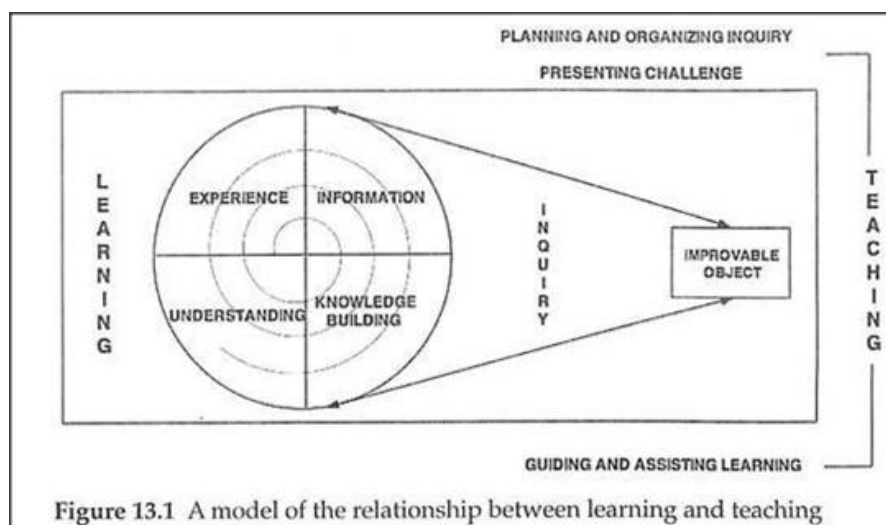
PLANNING AND ORGANIZING INQUIRY

PRESENTING CHALLENGE

LEARNING

EXPERIENCE

INFORMATION

UNDERSTANDING

KNOWLEDGE BUILDING

INQUIRY

IMPROVABLE OBJECT

TEACHING

GUIDING AND ASSISTING LEARNING

Figure 13.1 A model of the relationship between learning and teaching